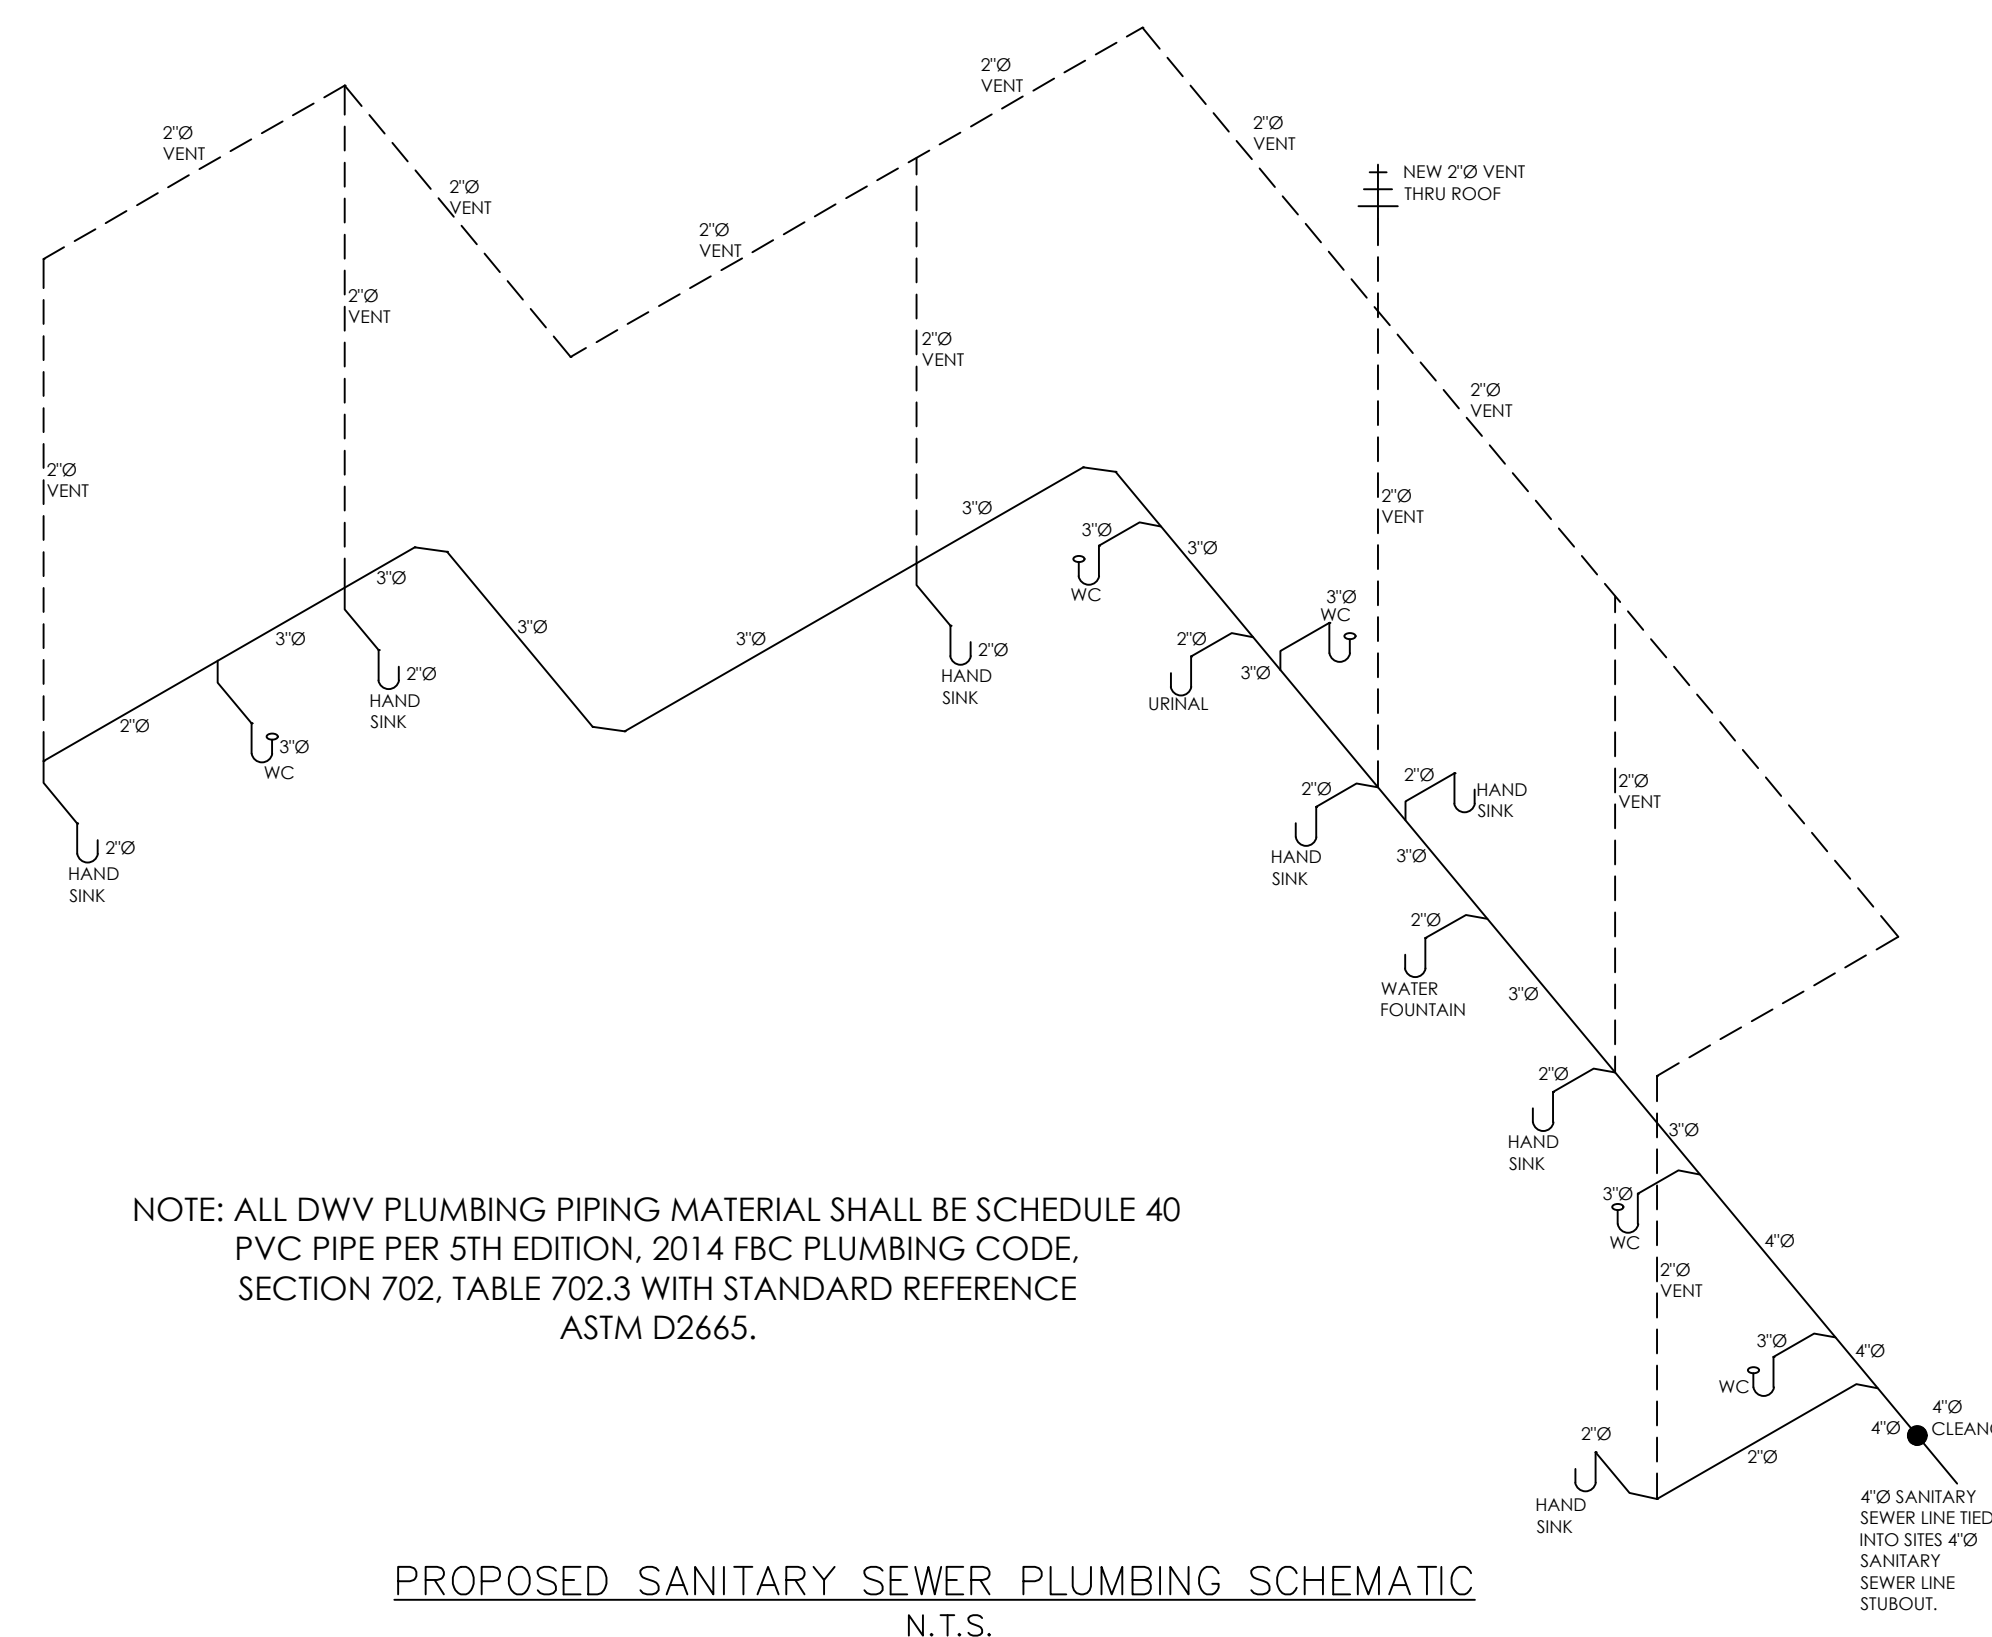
2"Ø VENT

2"Ø VENT

2"Ø VENT

2"Ø VENT

2"Ø VENT

NEW 2"Ø VENT THRU ROOF

2"Ø VENT

2"Ø VENT

2"Ø VENT

2"Ø VENT

2"Ø VENT

3"Ø

3"Ø

3"Ø

WC

3"Ø

3"Ø

3"Ø

3"Ø WC

2"Ø

2"Ø

2"Ø

HAND SINK

HAND SINK

3"Ø

URINAL

2"Ø

3"Ø WC

2"Ø HAND SINK

2"Ø

2"Ø HAND SINK

HAND SINK

3"Ø

2"Ø VENT

2"Ø

WATER FOUNTAIN

3"Ø

2"Ø

HAND SINK

3"Ø

3"Ø

WC

4"Ø

2"Ø VENT

NOTE: ALL DWV PLUMBING PIPING MATERIAL SHALL BE SCHEDULE 40 PVC PIPE PER 5TH EDITION, 2014 FBC PLUMBING CODE, SECTION 702, TABLE 702.3 WITH STANDARD REFERENCE ASTM D2665.

3"Ø

4"Ø

WC

4"Ø CLEAN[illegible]

4"Ø

2"Ø

2"Ø

HAND SINK

4"Ø SANITARY SEWER LINE TIED INTO SITES 4"Ø SANITARY SEWER LINE STUBOUT.

PROPOSED SANITARY SEWER PLUMBING SCHEMATIC

N.T.S.